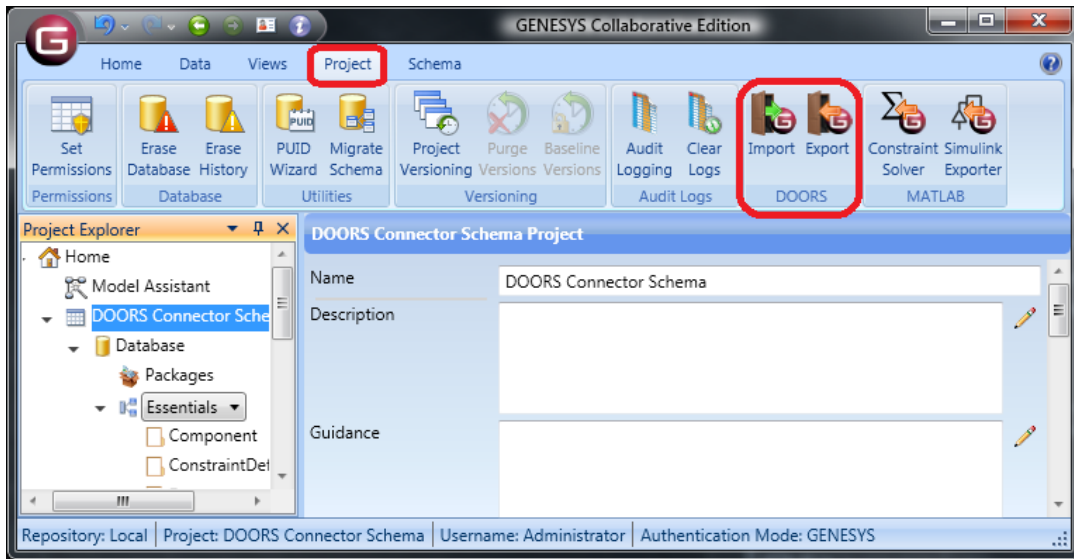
GENESYS Collaborative Edition

Home Data Views Project Schema

Set Permissions
Permissions

Erase Database Erase History
Database

PUID Wizard Migrate Schema
Utilities

Project Versioning Purge Versions Baseline Versions
Versioning

Audit Logging Clear Logs
Audit Logs

Import Export
DOORS

Constraint Solver Simulink Exporter
MATLAB

Project Explorer

Home
Model Assistant
DOORS Connector Sche
Database
Packages
Essentials
Component
ConstraintDef

DOORS Connector Schema Project

Name DOORS Connector Schema
Description
Guidance

Repository: Local | Project: DOORS Connector Schema | Username: Administrator | Authentication Mode: GENESYS